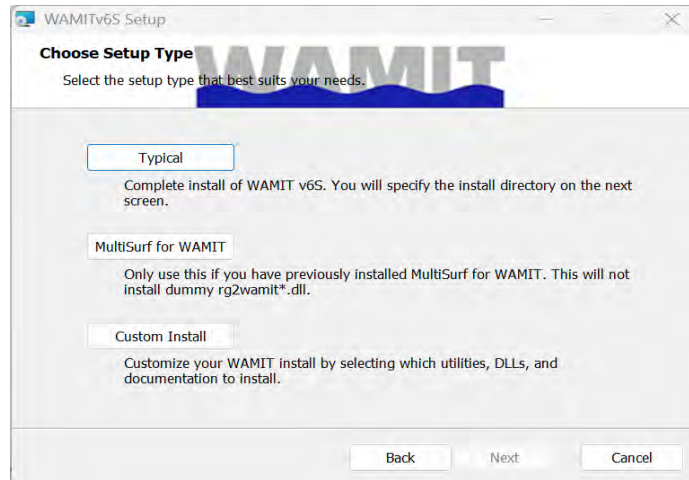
WAMITv6S Setup

Choose Setup Type
Select the setup type that best suits your needs.

WAMIT

Typical
Complete install of WAMIT v6S. You will specify the install directory on the next screen.

MultiSurf for WAMIT
Only use this if you have previously installed MultiSurf for WAMIT. This will not install dummy rg2wamit*.dll.

Custom Install
Customize your WAMIT install by selecting which utilities, DLLs, and documentation to install.

Back Next Cancel